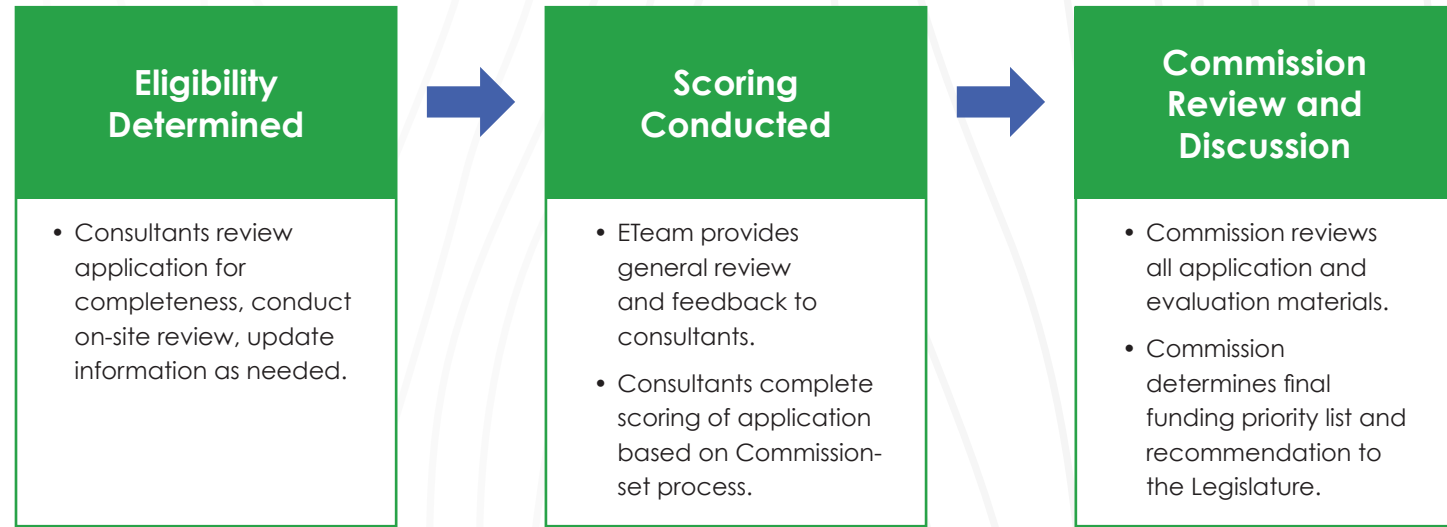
Eligibility Determined

• Consultants review application for completeness, conduct on-site review, update information as needed.

Scoring Conducted

• ETeam provides general review and feedback to consultants.

• Consultants complete scoring of application based on Commission-set process.

Commission Review and Discussion

• Commission reviews all application and evaluation materials.

• Commission determines final funding priority list and recommendation to the Legislature.